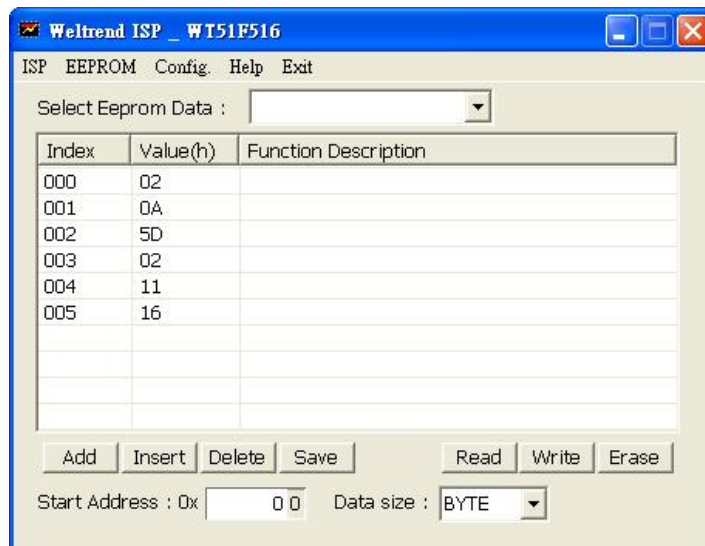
Weltrend ISP _ WT51F516

ISP EEPROM Config. Help Exit

Select Eeprom Data :

| Index | Value(h) | Function Description |
|---|---|---|
| 000 | 02 | |
| 001 | 0A | |
| 002 | 5D | |
| 003 | 02 | |
| 004 | 11 | |
| 005 | 16 | |

Add Insert Delete Save Read Write Erase

Start Address : 0x 00 Data size : BYTE